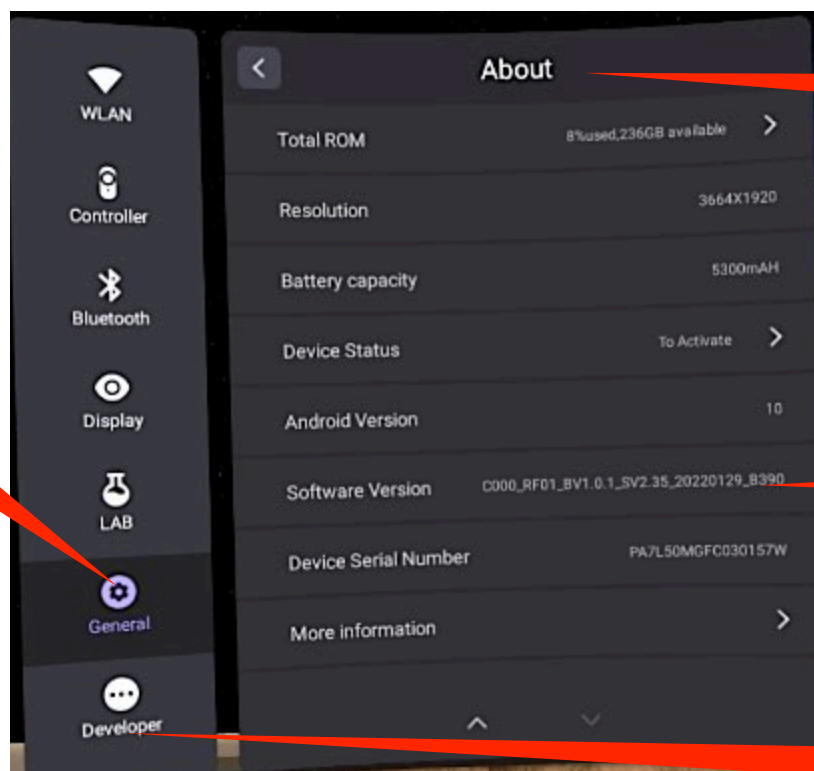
WLAN
Controller
Bluetooth
Display
LAB
General
Developer

About

Total ROM 8%used,236GB available

Resolution 3664X1920

Battery capacity 5300mAH

Device Status To Activate

Android Version 10

Software Version C000_RF01_BV1.0.1_SV2.35_20220129_B390

Device Serial Number PA7L50MGFC030157W

More information